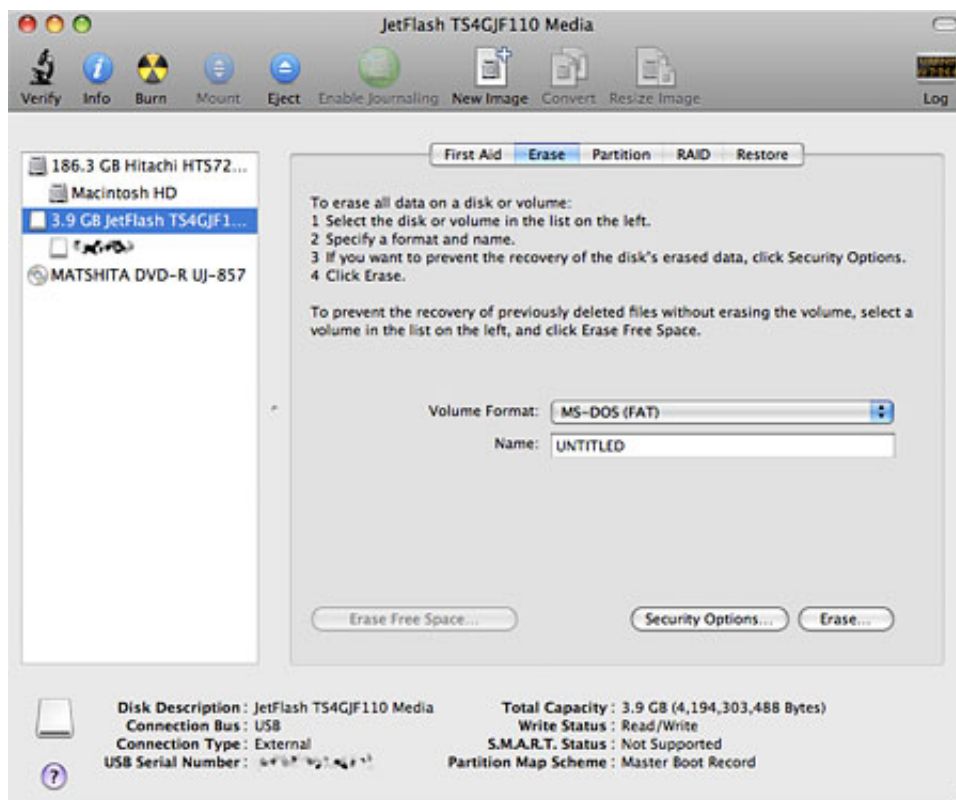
JetFlash TS4GJF110 Media

Verify Info Burn Mount Eject Enable Journaling New Image Convert Resize Image Log

186.3 GB Hitachi HTS72...
Macintosh HD
3.9 GB JetFlash TS4GJF1...
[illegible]
MATSHITA DVD-R UJ-857

First Aid Erase Partition RAID Restore

To erase all data on a disk or volume:
1 Select the disk or volume in the list on the left.
2 Specify a format and name.
3 If you want to prevent the recovery of the disk's erased data, click Security Options.
4 Click Erase.

To prevent the recovery of previously deleted files without erasing the volume, select a volume in the list on the left, and click Erase Free Space.

Volume Format: MS-DOS (FAT)
Name: UNTITLED

Erase Free Space...
Security Options...
Erase...

Disk Description : JetFlash TS4GJF110 Media
Connection Bus : USB
Connection Type : External
USB Serial Number : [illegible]
Total Capacity : 3.9 GB (4,194,303,488 Bytes)
Write Status : Read/Write
S.M.A.R.T. Status : Not Supported
Partition Map Scheme : Master Boot Record

?